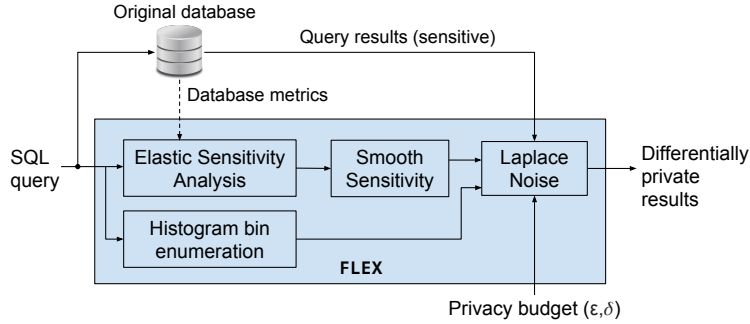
Original database

Query results (sensitive)

Database metrics

SQL query

Elastic Sensitivity Analysis

Smooth Sensitivity

Laplace Noise

Differentially private results

Histogram bin enumeration

FLEX

Privacy budget $(\varepsilon,\delta)$